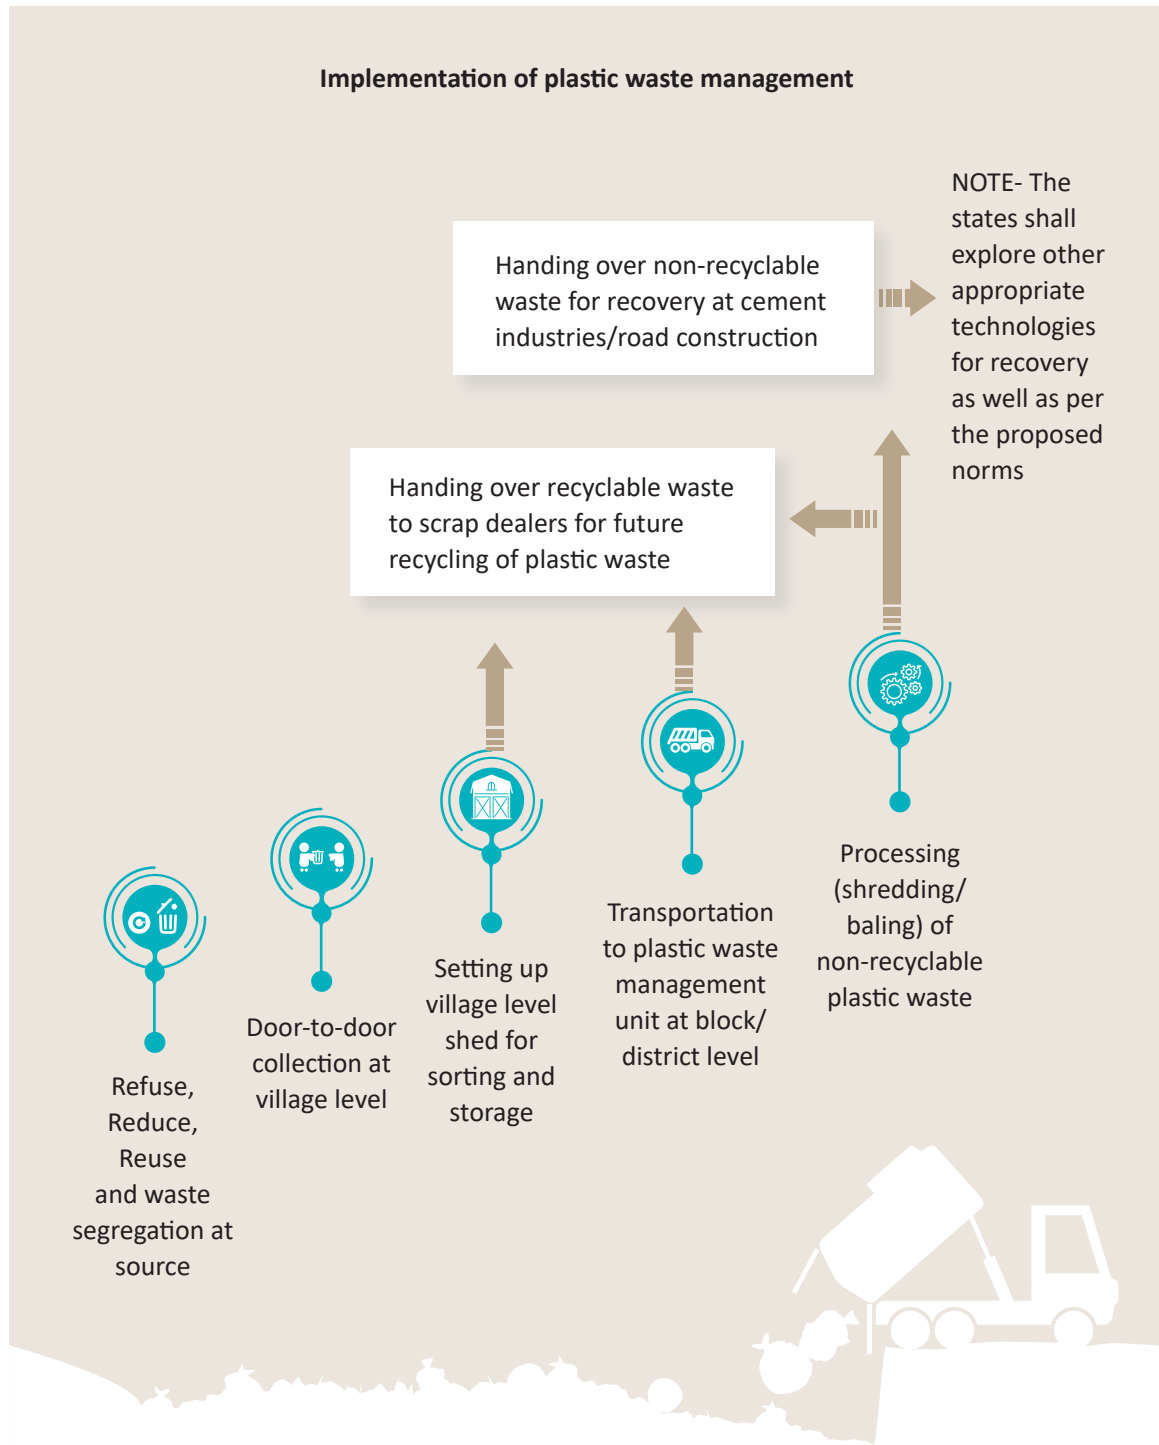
Implementation of plastic waste management

Handing over non-recyclable waste for recovery at cement industries/road construction

NOTE- The states shall explore other appropriate technologies for recovery as well as per the proposed norms

Handing over recyclable waste to scrap dealers for future recycling of plastic waste

Refuse, Reduce, Reuse and waste segregation at source

Door-to-door collection at village level

Setting up village level shed for sorting and storage

Transportation to plastic waste management unit at block/ district level

Processing (shredding/ baling) of non-recyclable plastic waste